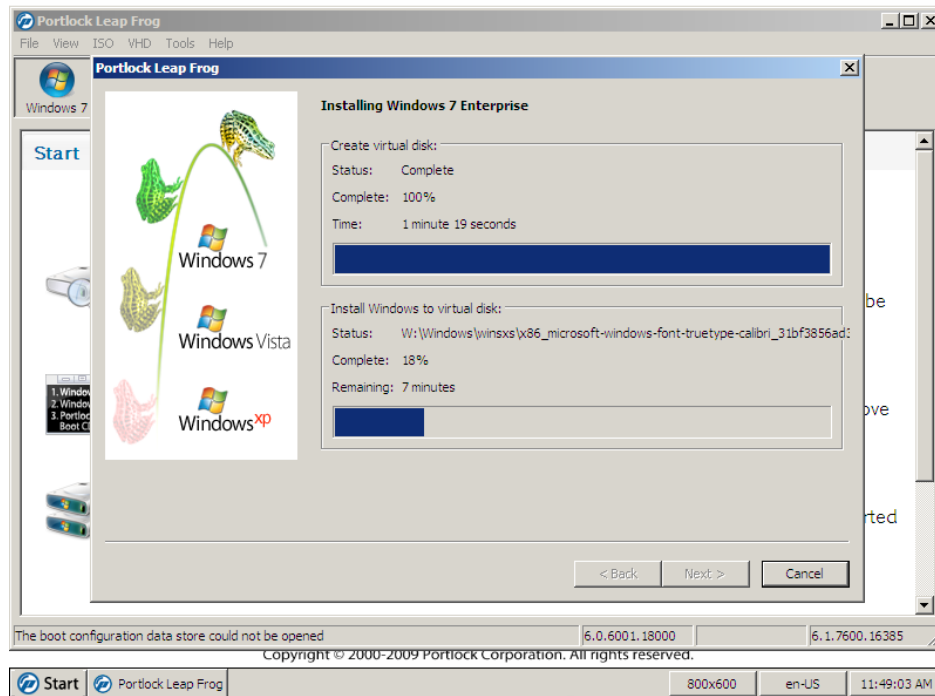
Portlock Leap Frog

File View ISO VHD Tools Help

Windows 7

Start

Portlock Leap Frog

Windows 7

Windows Vista

Windows xp

Installing Windows 7 Enterprise

Create virtual disk:

Status: Complete

Complete: 100%

Time: 1 minute 19 seconds

Install Windows to virtual disk:

Status: W:\Windows\winsxs\x86_microsoft-windows-font-truetype-calibri_31bf3856ad

Complete: 18%

Remaining: 7 minutes

< Back

Next >

Cancel

1. Windo
2. Windo
3. Portlo
Boot Cl

be

ove

rted

The boot configuration data store could not be opened

6.0.6001.18000

6.1.7600.16385

Copyright © 2000-2009 Portlock Corporation. All rights reserved.

Start

Portlock Leap Frog

800x600

en-US

11:49:03 AM